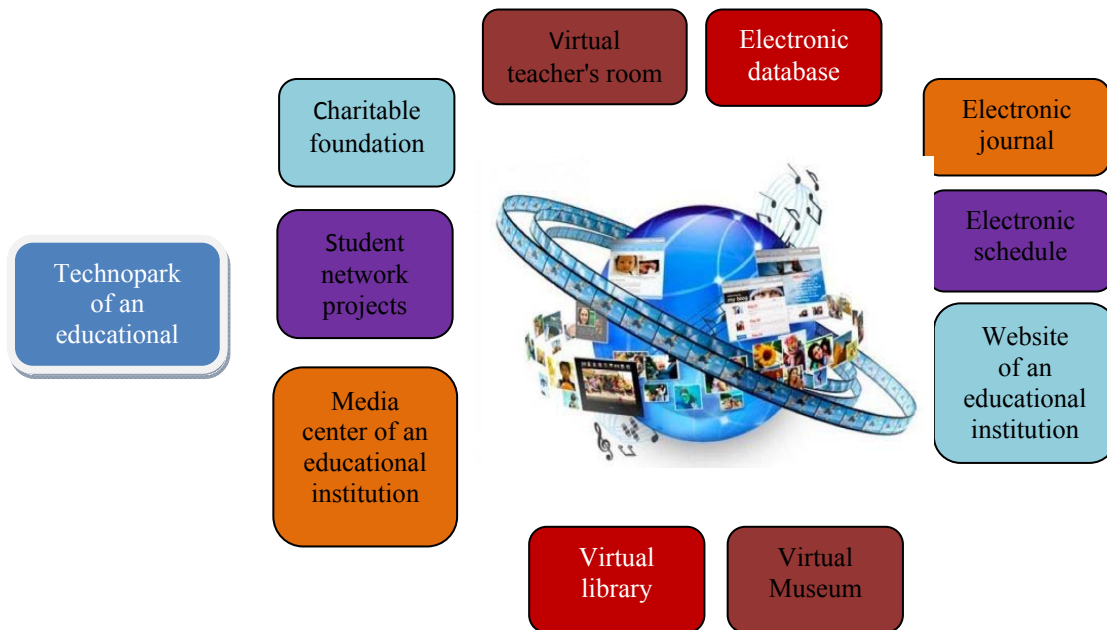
Virtual teacher's room

Electronic database

Charitable foundation

Electronic journal

Electronic schedule

Technopark of an educational

Student network projects

Website of an educational institution

Media center of an educational institution

Virtual library

Virtual Museum